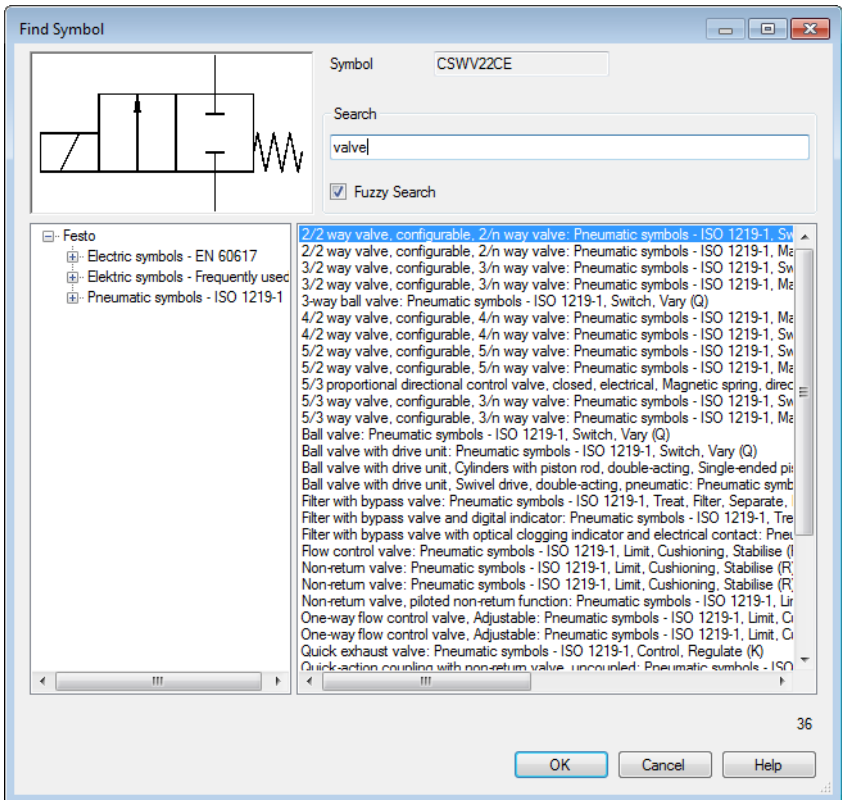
Find Symbol

Symbol CSWV22CE

Search

valve

Fuzzy Search

Festo
Electric symbols - EN 60617
Elektric symbols - Frequently usec
Pneumatic symbols - ISO 1219-1

2/2 way valve, configurable, 2/n way valve: Pneumatic symbols - ISO 1219-1, Sw
2/2 way valve, configurable, 2/n way valve: Pneumatic symbols - ISO 1219-1, Ma
3/2 way valve, configurable, 3/n way valve: Pneumatic symbols - ISO 1219-1, Sw
3/2 way valve, configurable, 3/n way valve: Pneumatic symbols - ISO 1219-1, Ma
3-way ball valve: Pneumatic symbols - ISO 1219-1, Switch, Vary (Q)
4/2 way valve, configurable, 4/n way valve: Pneumatic symbols - ISO 1219-1, Ma
4/2 way valve, configurable, 4/n way valve: Pneumatic symbols - ISO 1219-1, Sw
5/2 way valve, configurable, 5/n way valve: Pneumatic symbols - ISO 1219-1, Sw
5/2 way valve, configurable, 5/n way valve: Pneumatic symbols - ISO 1219-1, Ma
5/3 proportional directional control valve, closed, electrical, Magnetic spring, direc
5/3 way valve, configurable, 3/n way valve: Pneumatic symbols - ISO 1219-1, Sw
5/3 way valve, configurable, 3/n way valve: Pneumatic symbols - ISO 1219-1, Ma
Ball valve: Pneumatic symbols - ISO 1219-1, Switch, Vary (Q)
Ball valve with drive unit: Pneumatic symbols - ISO 1219-1, Switch, Vary (Q)
Ball valve with drive unit, Cylinders with piston rod, double-acting, Single-ended pis
Ball valve with drive unit, Swivel drive, double-acting, pneumatic: Pneumatic symb
Filter with bypass valve: Pneumatic symbols - ISO 1219-1, Treat, Filter, Separate,
Filter with bypass valve and digital indicator: Pneumatic symbols - ISO 1219-1, Tre
Filter with bypass valve with optical clogging indicator and electrical contact: Pneu
Flow control valve: Pneumatic symbols - ISO 1219-1, Limit, Cushioning, Stabilise (
Non-return valve: Pneumatic symbols - ISO 1219-1, Limit, Cushioning, Stabilise (R
Non-return valve: Pneumatic symbols - ISO 1219-1, Limit, Cushioning, Stabilise (R
Non-return valve, piloted non-return function: Pneumatic symbols - ISO 1219-1, Lin
One-way flow control valve, Adjustable: Pneumatic symbols - ISO 1219-1, Limit, C
One-way flow control valve, Adjustable: Pneumatic symbols - ISO 1219-1, Limit, C
Quick exhaust valve: Pneumatic symbols - ISO 1219-1, Control, Regulate (K)
Quick-action coupling with non-return valve, uncoupled: Pneumatic symbols - ISO

36

OK Cancel Help